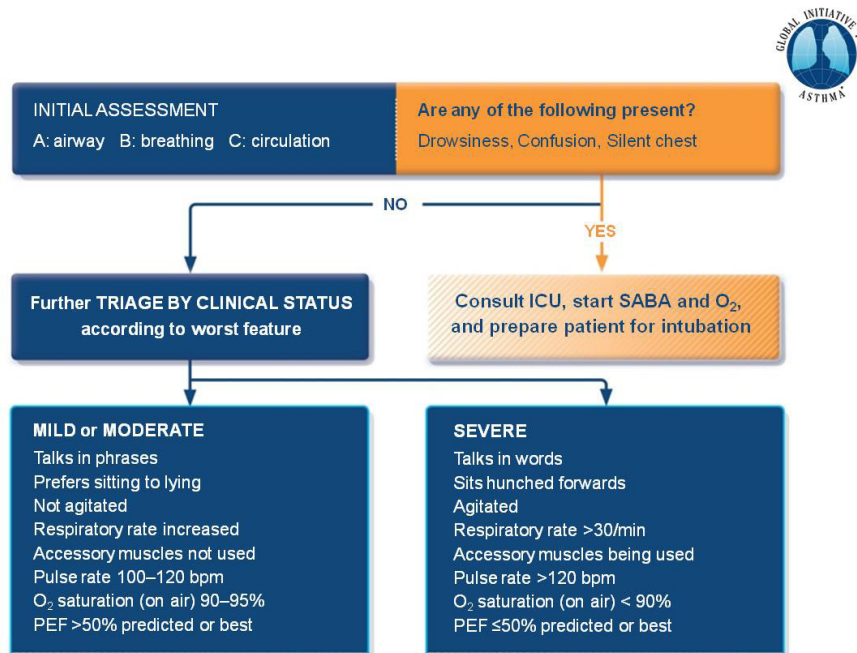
GLOBAL INITIATIVE ASTHMA

INITIAL ASSESSMENT
A: airway B: breathing C: circulation

Are any of the following present?
Drowsiness, Confusion, Silent chest

NO

YES

Further TRIAGE BY CLINICAL STATUS according to worst feature

Consult ICU, start SABA and $O_2$, and prepare patient for intubation

MILD or MODERATE
Talks in phrases
Prefers sitting to lying
Not agitated
Respiratory rate increased
Accessory muscles not used
Pulse rate 100–120 bpm
$O_2$ saturation (on air) 90–95%
PEF >50% predicted or best

SEVERE
Talks in words
Sits hunched forwards
Agitated
Respiratory rate >30/min
Accessory muscles being used
Pulse rate >120 bpm
$O_2$ saturation (on air) < 90%
PEF ≤50% predicted or best